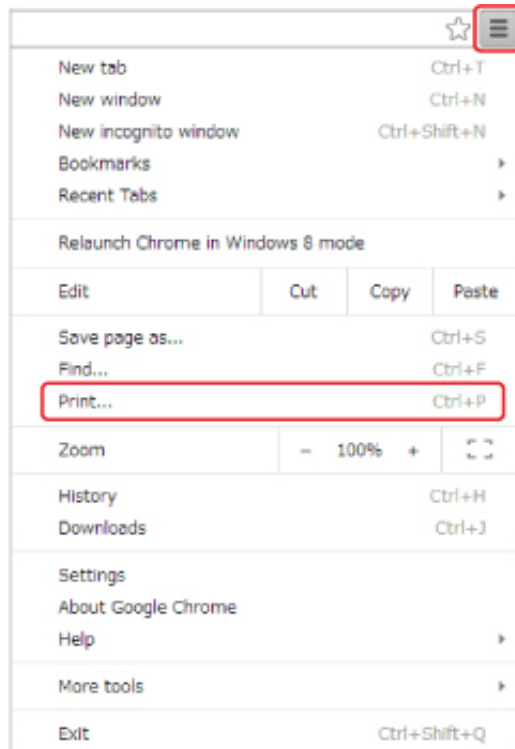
New tab Ctrl+T
New window Ctrl+N
New incognito window Ctrl+Shift+N
Bookmarks
Recent Tabs

Relaunch Chrome in Windows 8 mode

Edit Cut Copy Paste

Save page as... Ctrl+S
Find... Ctrl+F
Print... Ctrl+P

Zoom – 100% +

History Ctrl+H
Downloads Ctrl+J

Settings
About Google Chrome
Help

More tools

Exit Ctrl+Shift+Q